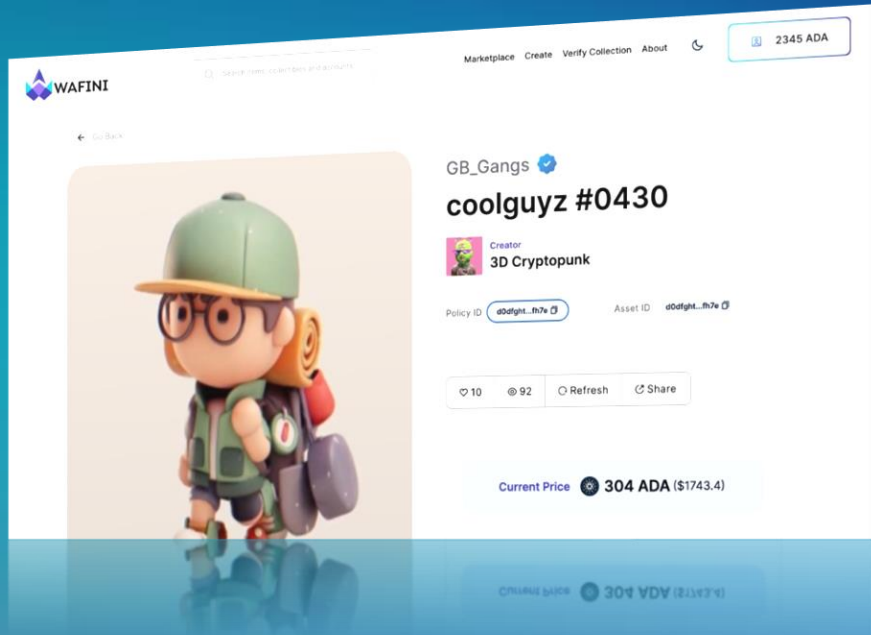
WAFINI

Search items, collections and accounts

Marketplace Create Verify Collection About

2345 ADA

Go Back

GB_Gangs

coolguyz #0430

Creator
3D Cryptopunk

Policy ID d0dfght...fh7e

Asset ID d0dfght...fh7e

10 92 Refresh Share

Current Price 304 ADA ($1743.4)

Current Price 304 ADA ($1743.4)